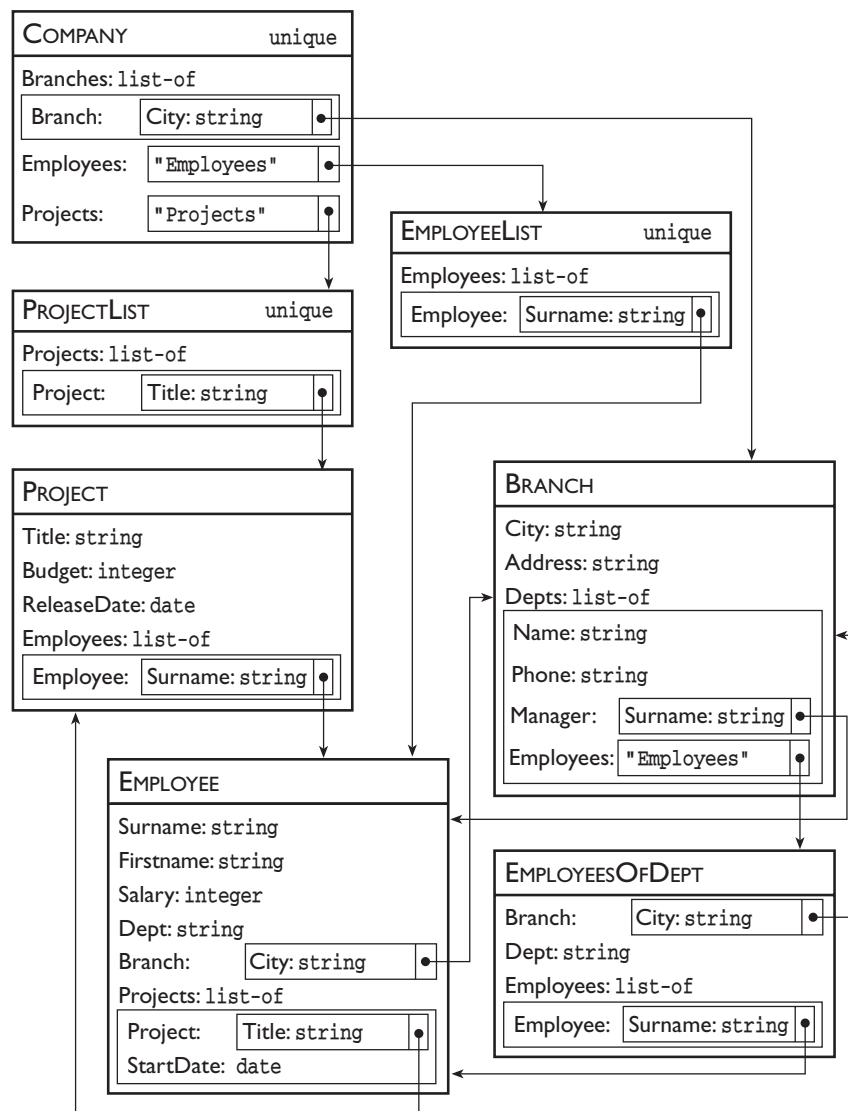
COMPANY unique
Branches: list-of
Branch: City: string
Employees: "Employees"
Projects: "Projects"

EMPLOYEELIST unique
Employees: list-of
Employee: Surname: string

PROJECTLIST unique
Projects: list-of
Project: Title: string

PROJECT
Title: string
Budget: integer
ReleaseDate: date
Employees: list-of
Employee: Surname: string

BRANCH
City: string
Address: string
Depts: list-of
Name: string
Phone: string
Manager: Surname: string
Employees: "Employees"

EMPLOYEE
Surname: string
Firstname: string
Salary: integer
Dept: string
Branch: City: string
Projects: list-of
Project: Title: string
StartDate: date

EMPLOYEESOFDEPT
Branch: City: string
Dept: string
Employees: list-of
Employee: Surname: string